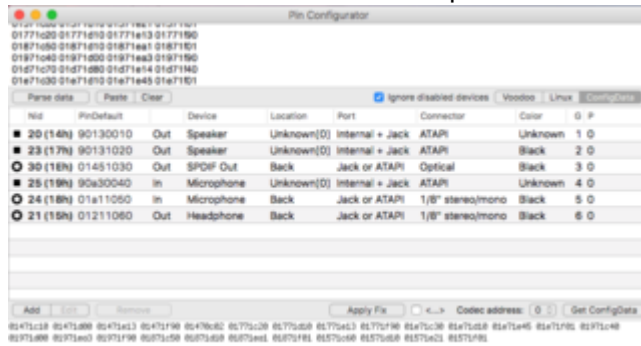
Pin Configurator

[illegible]
01771c20 01771d10 01771e13 01771f90
01871c50 01871d10 01871ea1 01871f01
01971c40 01971d00 01971ea3 01971f90
01d71c70 01d71d80 01d71e14 01d71f40
01e71c30 01e71d10 01e71e45 01e71f01

Parse data | Paste | Clear

Ignore disabled devices | Voodoo | Linux | ConfigData

| | Nid | PinDefault | | Device | Location | Port | Connector | Color | G | P |
|---|---|---|---|---|---|---|---|---|---|---|
| ■ | 20 (14h) | 90130010 | Out | Speaker | Unknown(0) | Internal + Jack | ATAPI | Unknown | 1 | 0 |
| ■ | 23 (17h) | 90131020 | Out | Speaker | Unknown(0) | Internal + Jack | ATAPI | Black | 2 | 0 |
| O | 30 (1Eh) | 01451030 | Out | SPDIF Out | Back | Jack or ATAPI | Optical | Black | 3 | 0 |
| ■ | 25 (19h) | 90a30040 | In | Microphone | Unknown(0) | Internal + Jack | ATAPI | Unknown | 4 | 0 |
| O | 24 (18h) | 01a11050 | In | Microphone | Back | Jack or ATAPI | 1/8" stereo/mono | Black | 5 | 0 |
| O | 21 (15h) | 01211060 | Out | Headphone | Back | Jack or ATAPI | 1/8" stereo/mono | Black | 6 | 0 |

Add | Edit | Remove | Apply Fix | <...> | Codec address: 0 | Get ConfigData

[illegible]